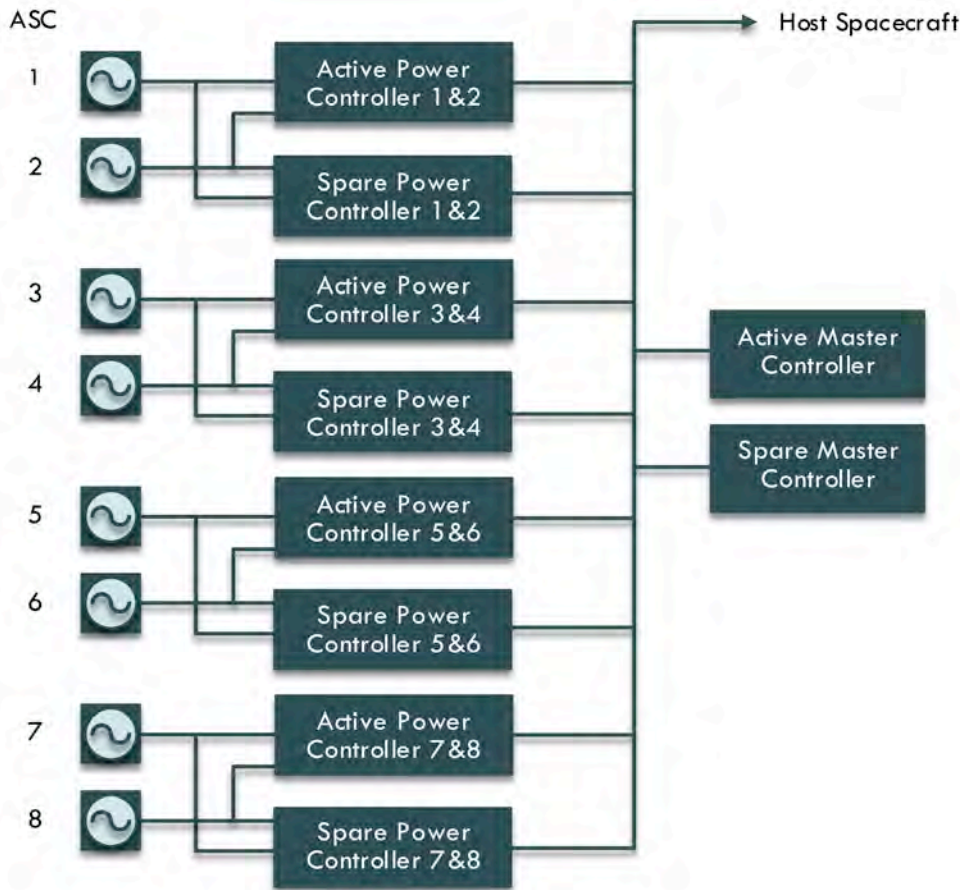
ASC

Host Spacecraft

1

Active Power Controller 1&2

2

Spare Power Controller 1&2

3

Active Power Controller 3&4

Active Master Controller

4

Spare Power Controller 3&4

Spare Master Controller

5

Active Power Controller 5&6

6

Spare Power Controller 5&6

7

Active Power Controller 7&8

8

Spare Power Controller 7&8